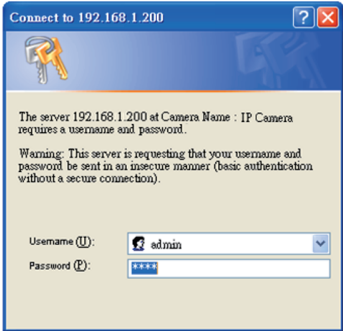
Connect to 192.168.1.200

The server 192.168.1.200 at Camera Name : IP Camera requires a username and password.

Warning: This server is requesting that your username and password be sent in an insecure manner (basic authentication without a secure connection).

User name (U): admin
Password (P): ****